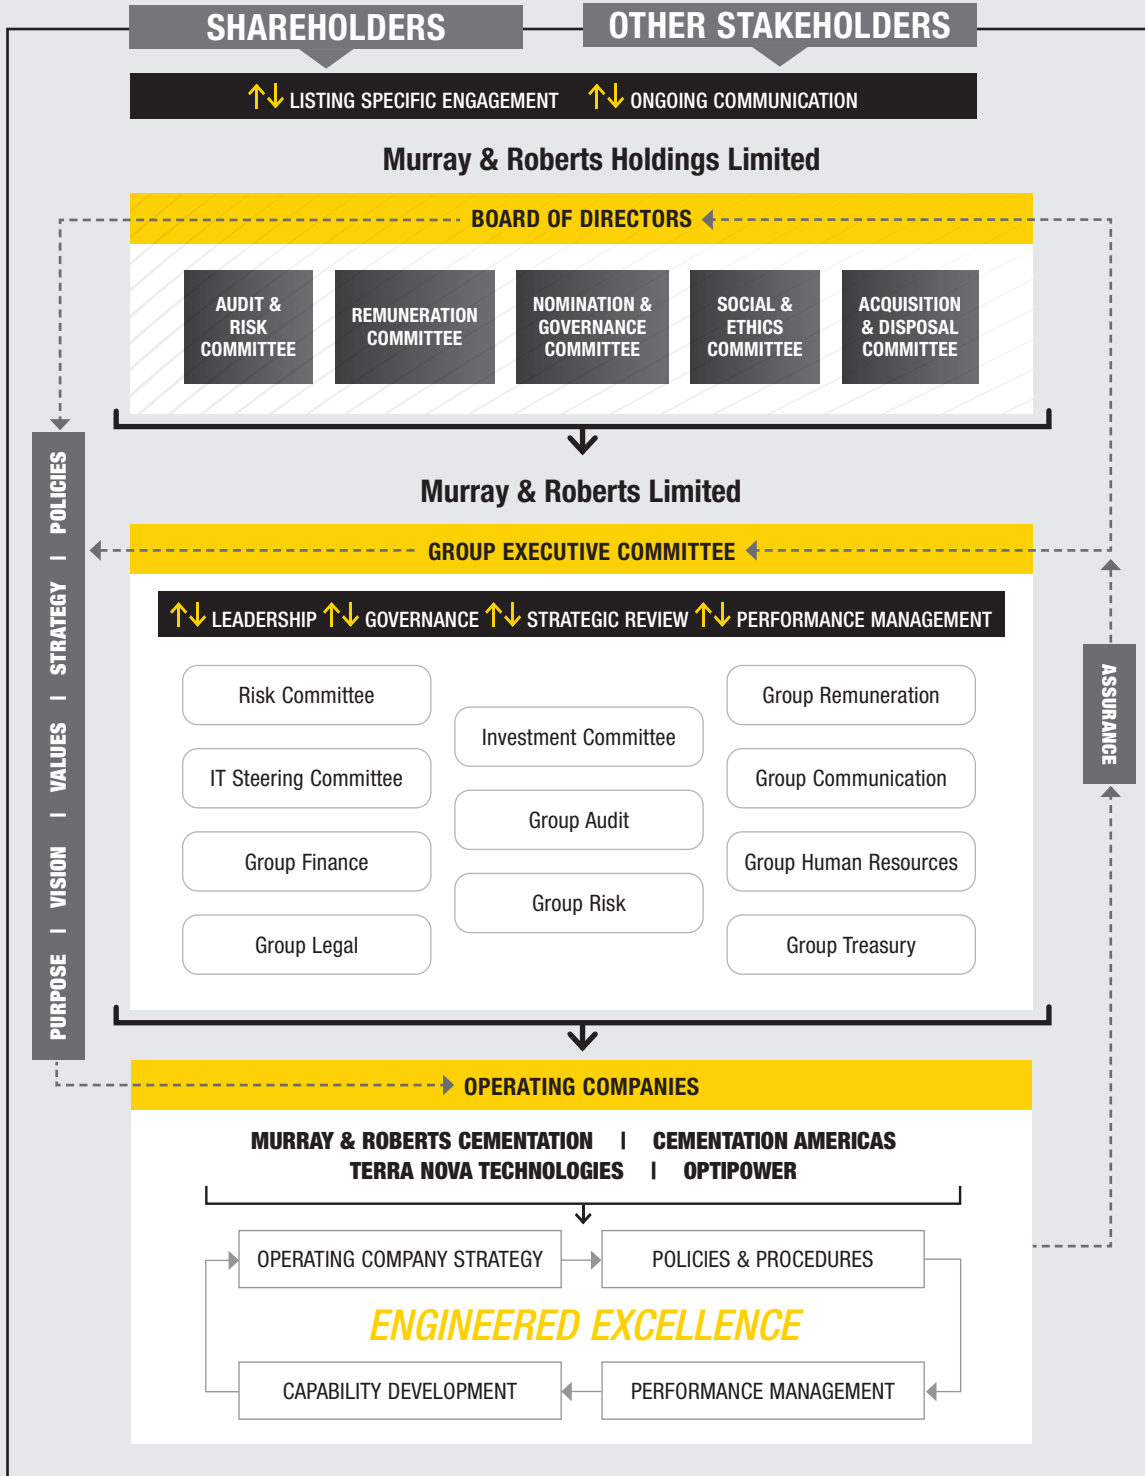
SHAREHOLDERS

OTHER STAKEHOLDERS

↑↓ LISTING SPECIFIC ENGAGEMENT ↑↓ ONGOING COMMUNICATION

Murray & Roberts Holdings Limited

BOARD OF DIRECTORS

AUDIT & RISK COMMITTEE

REMUNERATION COMMITTEE

NOMINATION & GOVERNANCE COMMITTEE

SOCIAL & ETHICS COMMITTEE

ACQUISITION & DISPOSAL COMMITTEE

PURPOSE | VISION | VALUES | STRATEGY | POLICIES

Murray & Roberts Limited

GROUP EXECUTIVE COMMITTEE

↑↓ LEADERSHIP ↑↓ GOVERNANCE ↑↓ STRATEGIC REVIEW ↑↓ PERFORMANCE MANAGEMENT

Risk Committee

IT Steering Committee

Group Finance

Group Legal

Investment Committee

Group Audit

Group Risk

Group Remuneration

Group Communication

Group Human Resources

Group Treasury

ASSURANCE

OPERATING COMPANIES

MURRAY & ROBERTS CEMENTATION | CEMENTATION AMERICAS
TERRA NOVA TECHNOLOGIES | OPTIPOWER

OPERATING COMPANY STRATEGY

POLICIES & PROCEDURES

ENGINEERED EXCELLENCE

CAPABILITY DEVELOPMENT

PERFORMANCE MANAGEMENT